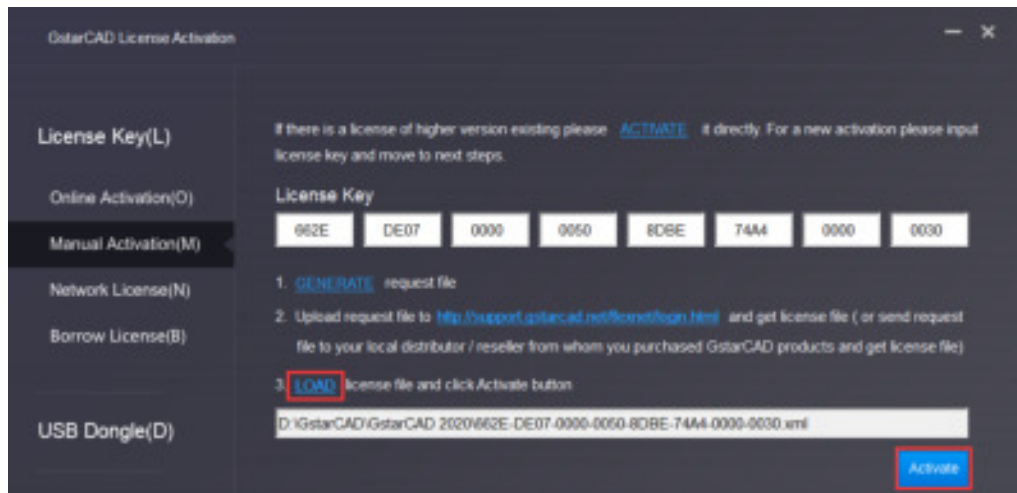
GstarCAD License Activation

License Key(L)

Online Activation(O)

Manual Activation(M)

Network License(N)

Borrow License(B)

USB Dongle(D)

If there is a license of higher version existing please ACTIVATE it directly. For a new activation please input license key and move to next steps.

License Key

| 662E | DE07 | 0000 | 0050 | 8DBE | 74A4 | 0000 | 0030 |
|---|---|---|---|---|---|---|---|

1. GENERATE request file

2. Upload request file to http://support.gstarcad.net/licenet/login.html and get license file ( or send request file to your local distributor / reseller from whom you purchased GstarCAD products and get license file)

3. LOAD license file and click Activate button

D:\GstarCAD\GstarCAD 2020\662E-DE07-0000-0050-8DBE-74A4-0000-0030.xml

Activate